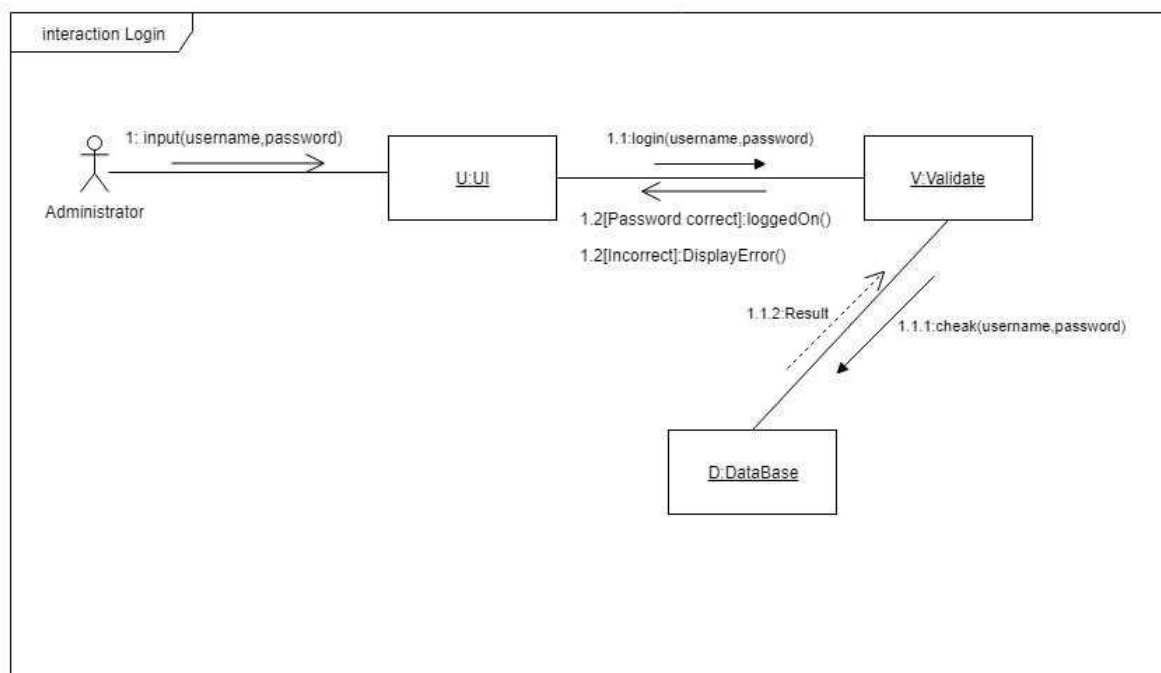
interaction Login

1: input(username,password)

Administrator

U:UI

1.1:login(username,password)

V:Validate

1.2[Password correct]:loggedOn()

1.2[Incorrect]:DisplayError()

1.1.2:Result

1.1.1:cheak(username,password)

D:DataBase